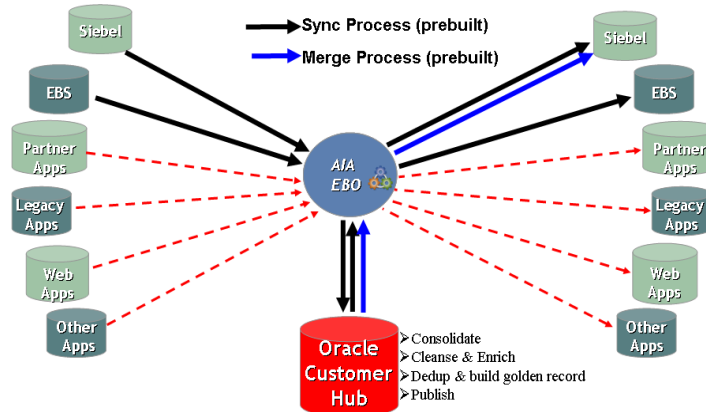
Sync Process (prebuilt)

Merge Process (prebuilt)

Siebel

EBS

Partner Apps

Legacy Apps

Web Apps

Other Apps

AIA EBO

Siebel

EBS

Partner Apps

Legacy Apps

Web Apps

Other Apps

Oracle Customer Hub

➢Consolidate
➢Cleanse & Enrich
➢Dedup & build golden record
➢Publish